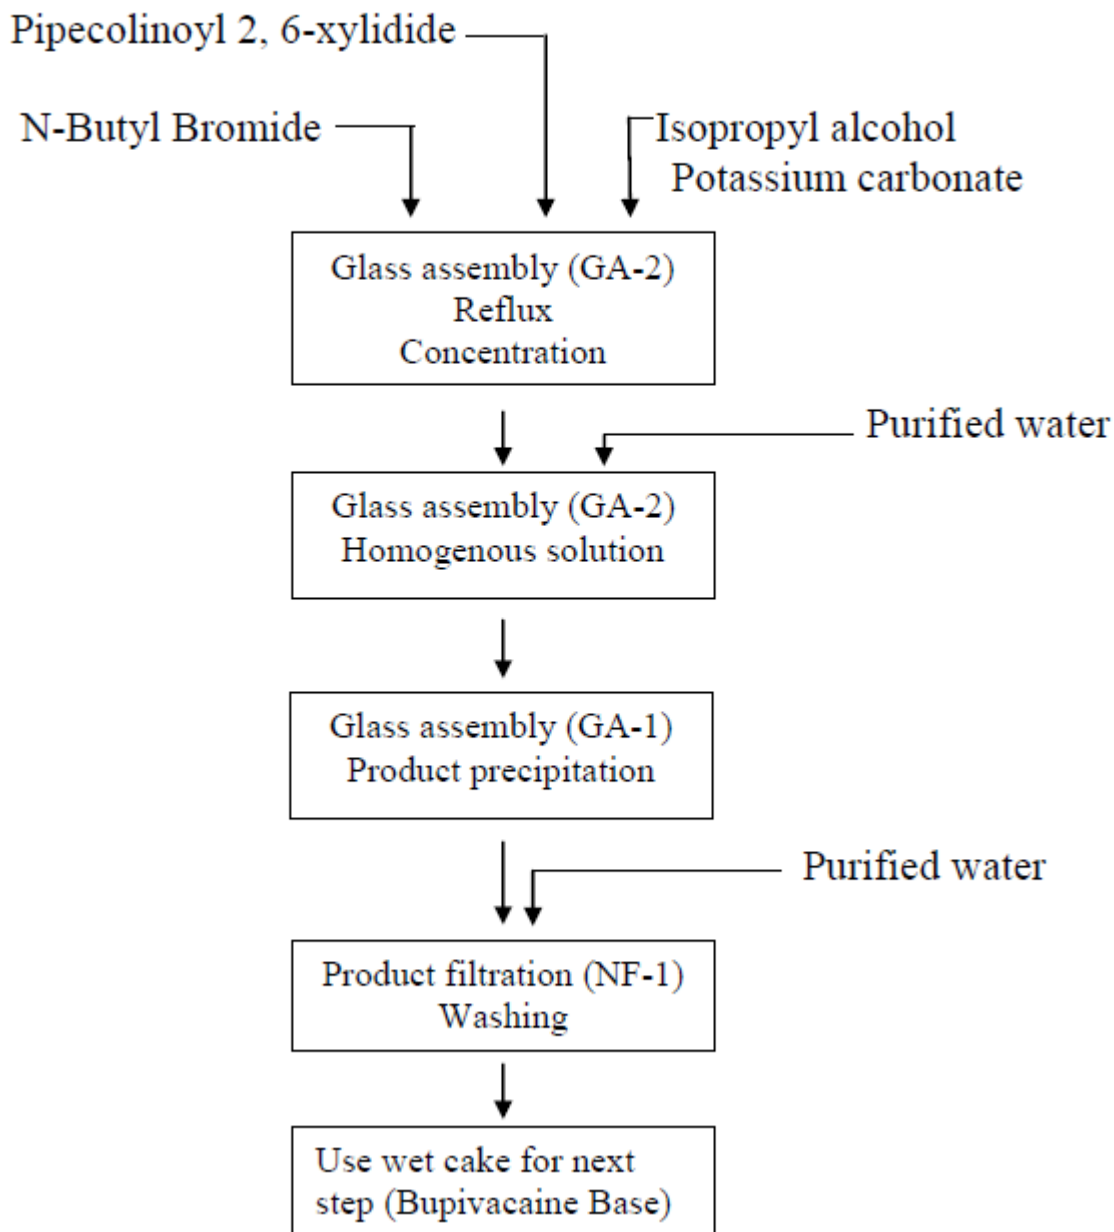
Pipecolinoyl 2, 6-xylidide

N-Butyl Bromide

Isopropyl alcohol
Potassium carbonate

Glass assembly (GA-2)
Reflux
Concentration

Purified water

Glass assembly (GA-2)
Homogenous solution

Glass assembly (GA-1)
Product precipitation

Purified water

Product filtration (NF-1)
Washing

Use wet cake for next step (Bupivacaine Base)